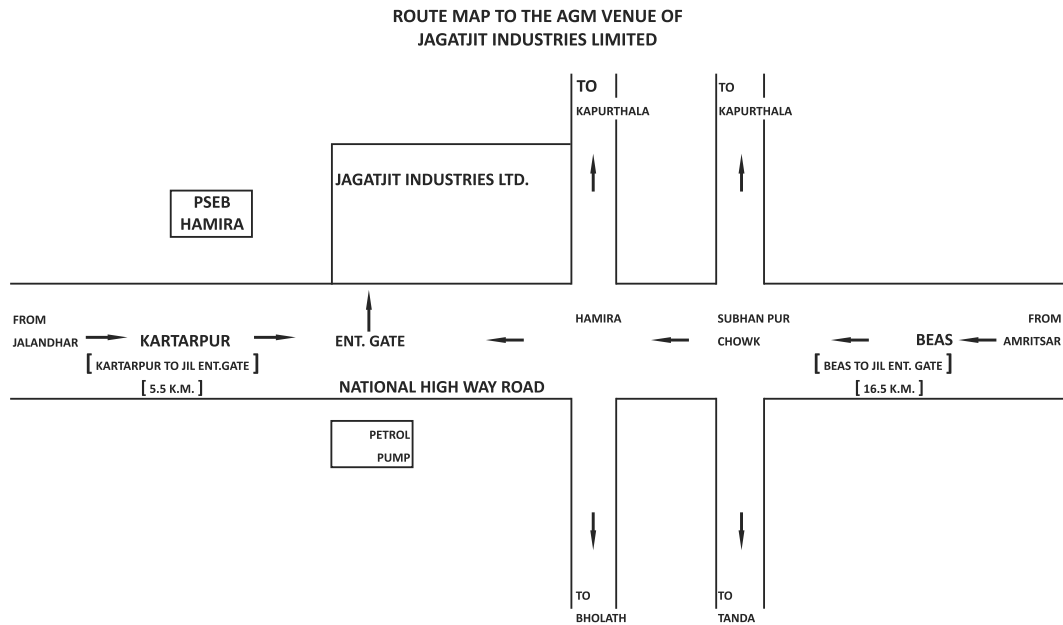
ROUTE MAP TO THE AGM VENUE OF
JAGATJIT INDUSTRIES LIMITED

TO
KAPURTHALA

TO
KAPURTHALA

PSEB
HAMIRA

JAGATJIT INDUSTRIES LTD.

FROM
JALANDHAR

KARTARPUR

[ KARTARPUR TO JIL ENT.GATE ]
[ 5.5 K.M. ]

ENT. GATE

HAMIRA

SUBHAN PUR
CHOWK

BEAS

FROM
AMRITSAR

[ BEAS TO JIL ENT. GATE ]
[ 16.5 K.M. ]

NATIONAL HIGH WAY ROAD

PETROL
PUMP

TO
BHOLATH

TO
TANDA